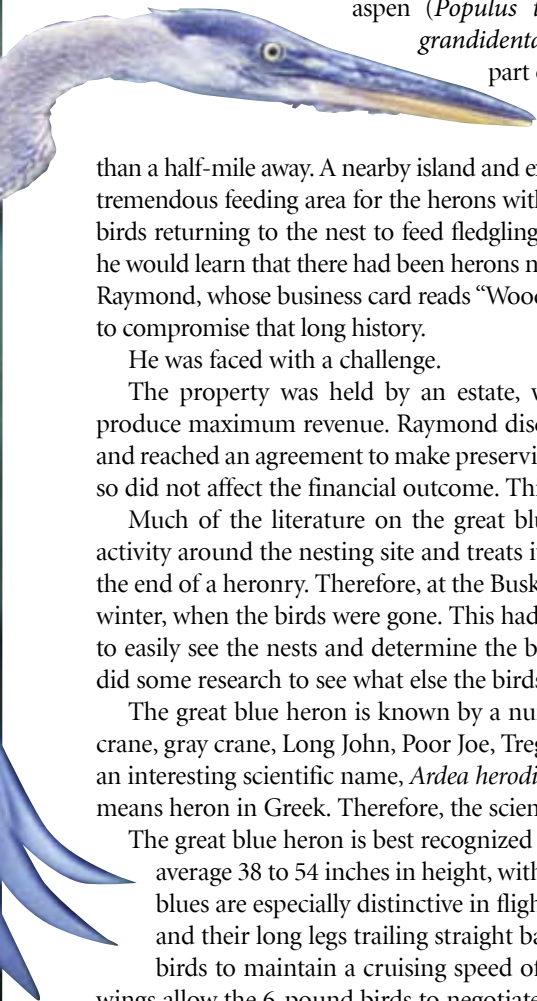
aspen (*Populus t*
*grandidenta*
part

than a half-mile away. A nearby island and e
tremendous feeding area for the herons wit
birds returning to the nest to feed fledgling
he would learn that there had been herons n
Raymond, whose business card reads "Woo
to compromise that long history.

He was faced with a challenge.

The property was held by an estate, w
produce maximum revenue. Raymond dis
and reached an agreement to make preservi
so did not affect the financial outcome. Th

Much of the literature on the great bl
activity around the nesting site and treats i
the end of a heronry. Therefore, at the Busk
winter, when the birds were gone. This had
to easily see the nests and determine the b
did some research to see what else the bird

The great blue heron is known by a nu
crane, gray crane, Long John, Poor Joe, Tre
an interesting scientific name, *Ardea herodi*
means heron in Greek. Therefore, the scien

The great blue heron is best recognized
average 38 to 54 inches in height, wit
blues are especially distinctive in fligh
and their long legs trailing straight ba
birds to maintain a cruising speed o
wings allow the 6-pound birds to negotiate